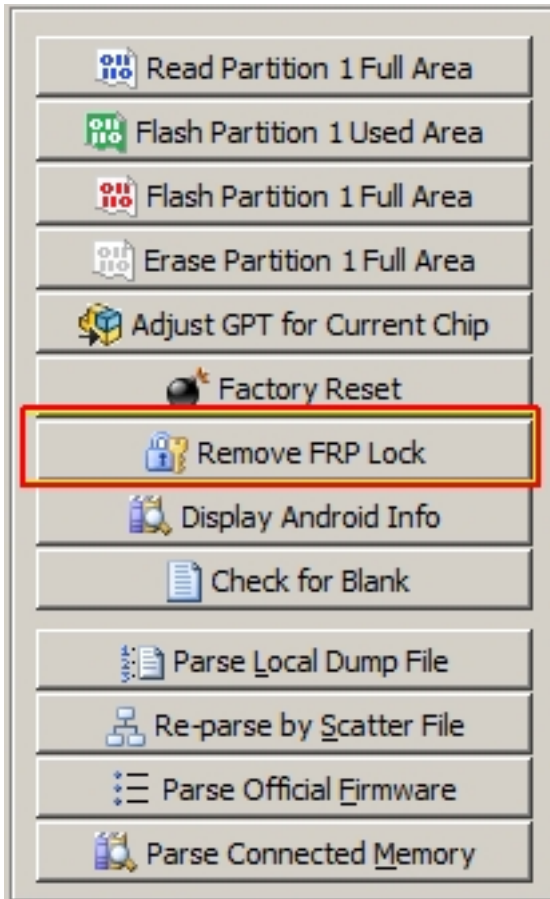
Read Partition 1 Full Area

Flash Partition 1 Used Area

Flash Partition 1 Full Area

Erase Partition 1 Full Area

Adjust GPT for Current Chip

Factory Reset

Remove FRP Lock

Display Android Info

Check for Blank

Parse Local Dump File

Re-parse by Scatter File

Parse Official Firmware

Parse Connected Memory